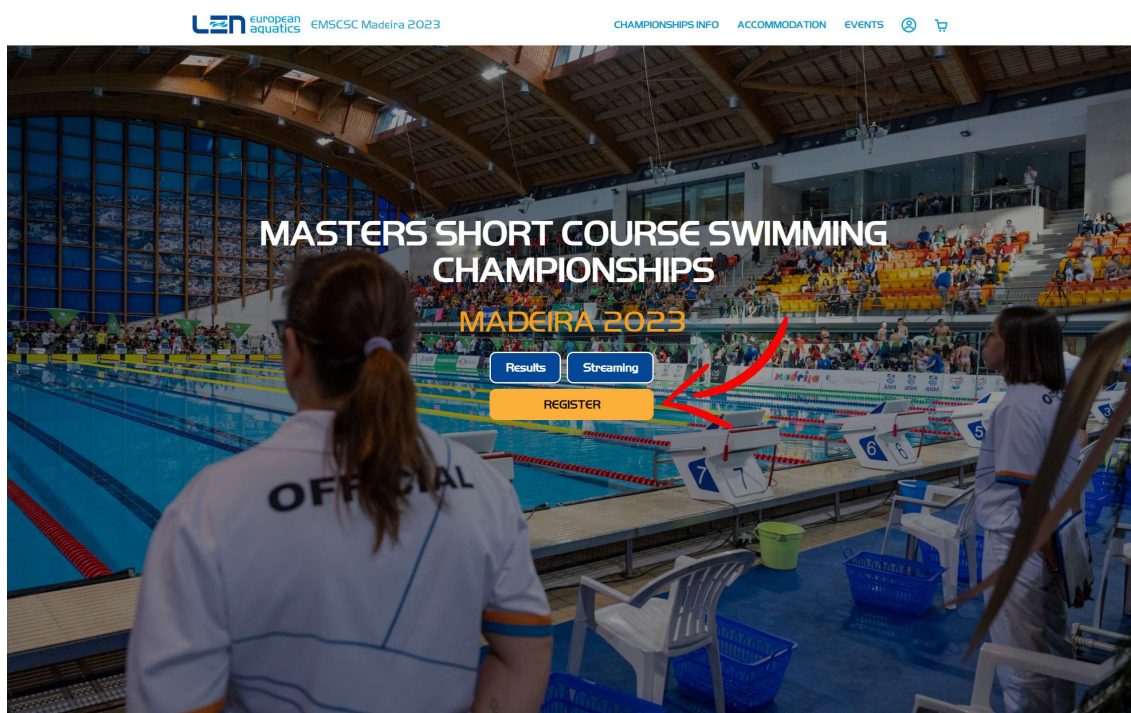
LEN european aquatics EMSCSC Madeira 2023

CHAMPIONSHIPS INFO ACCOMMODATION EVENTS

MASTERS SHORT COURSE SWIMMING CHAMPIONSHIPS

MADEIRA 2023

Results Streaming

REGISTER

OFFICIAL

madeira

7 7 6 6 5